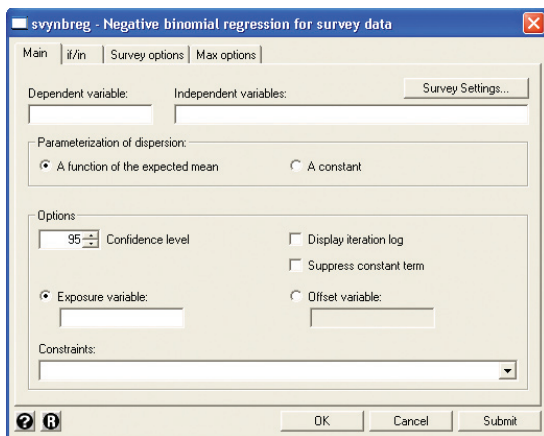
svynbreg - Negative binomial regression for survey data

Main | if/in | Survey options | Max options

Dependent variable:

Independent variables:

Survey Settings...

Parameterization of dispersion:

A function of the expected mean

A constant

Options

95 Confidence level

Display iteration log

Suppress constant term

Exposure variable:

Offset variable:

Constraints:

OK

Cancel

Submit